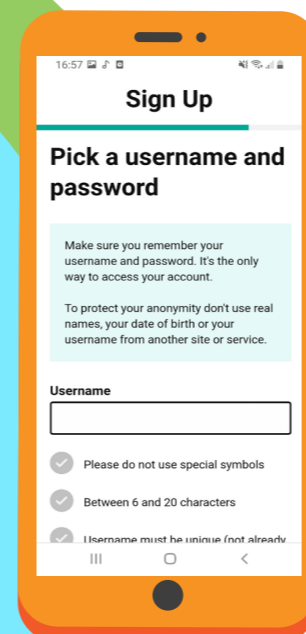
16:57

Sign Up

Pick a username and password

Make sure you remember your username and password. It's the only way to access your account.

To protect your anonymity don't use real names, your date of birth or your username from another site or service.

Username

Please do not use special symbols

Between 6 and 20 characters

Username must be unique (not already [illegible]